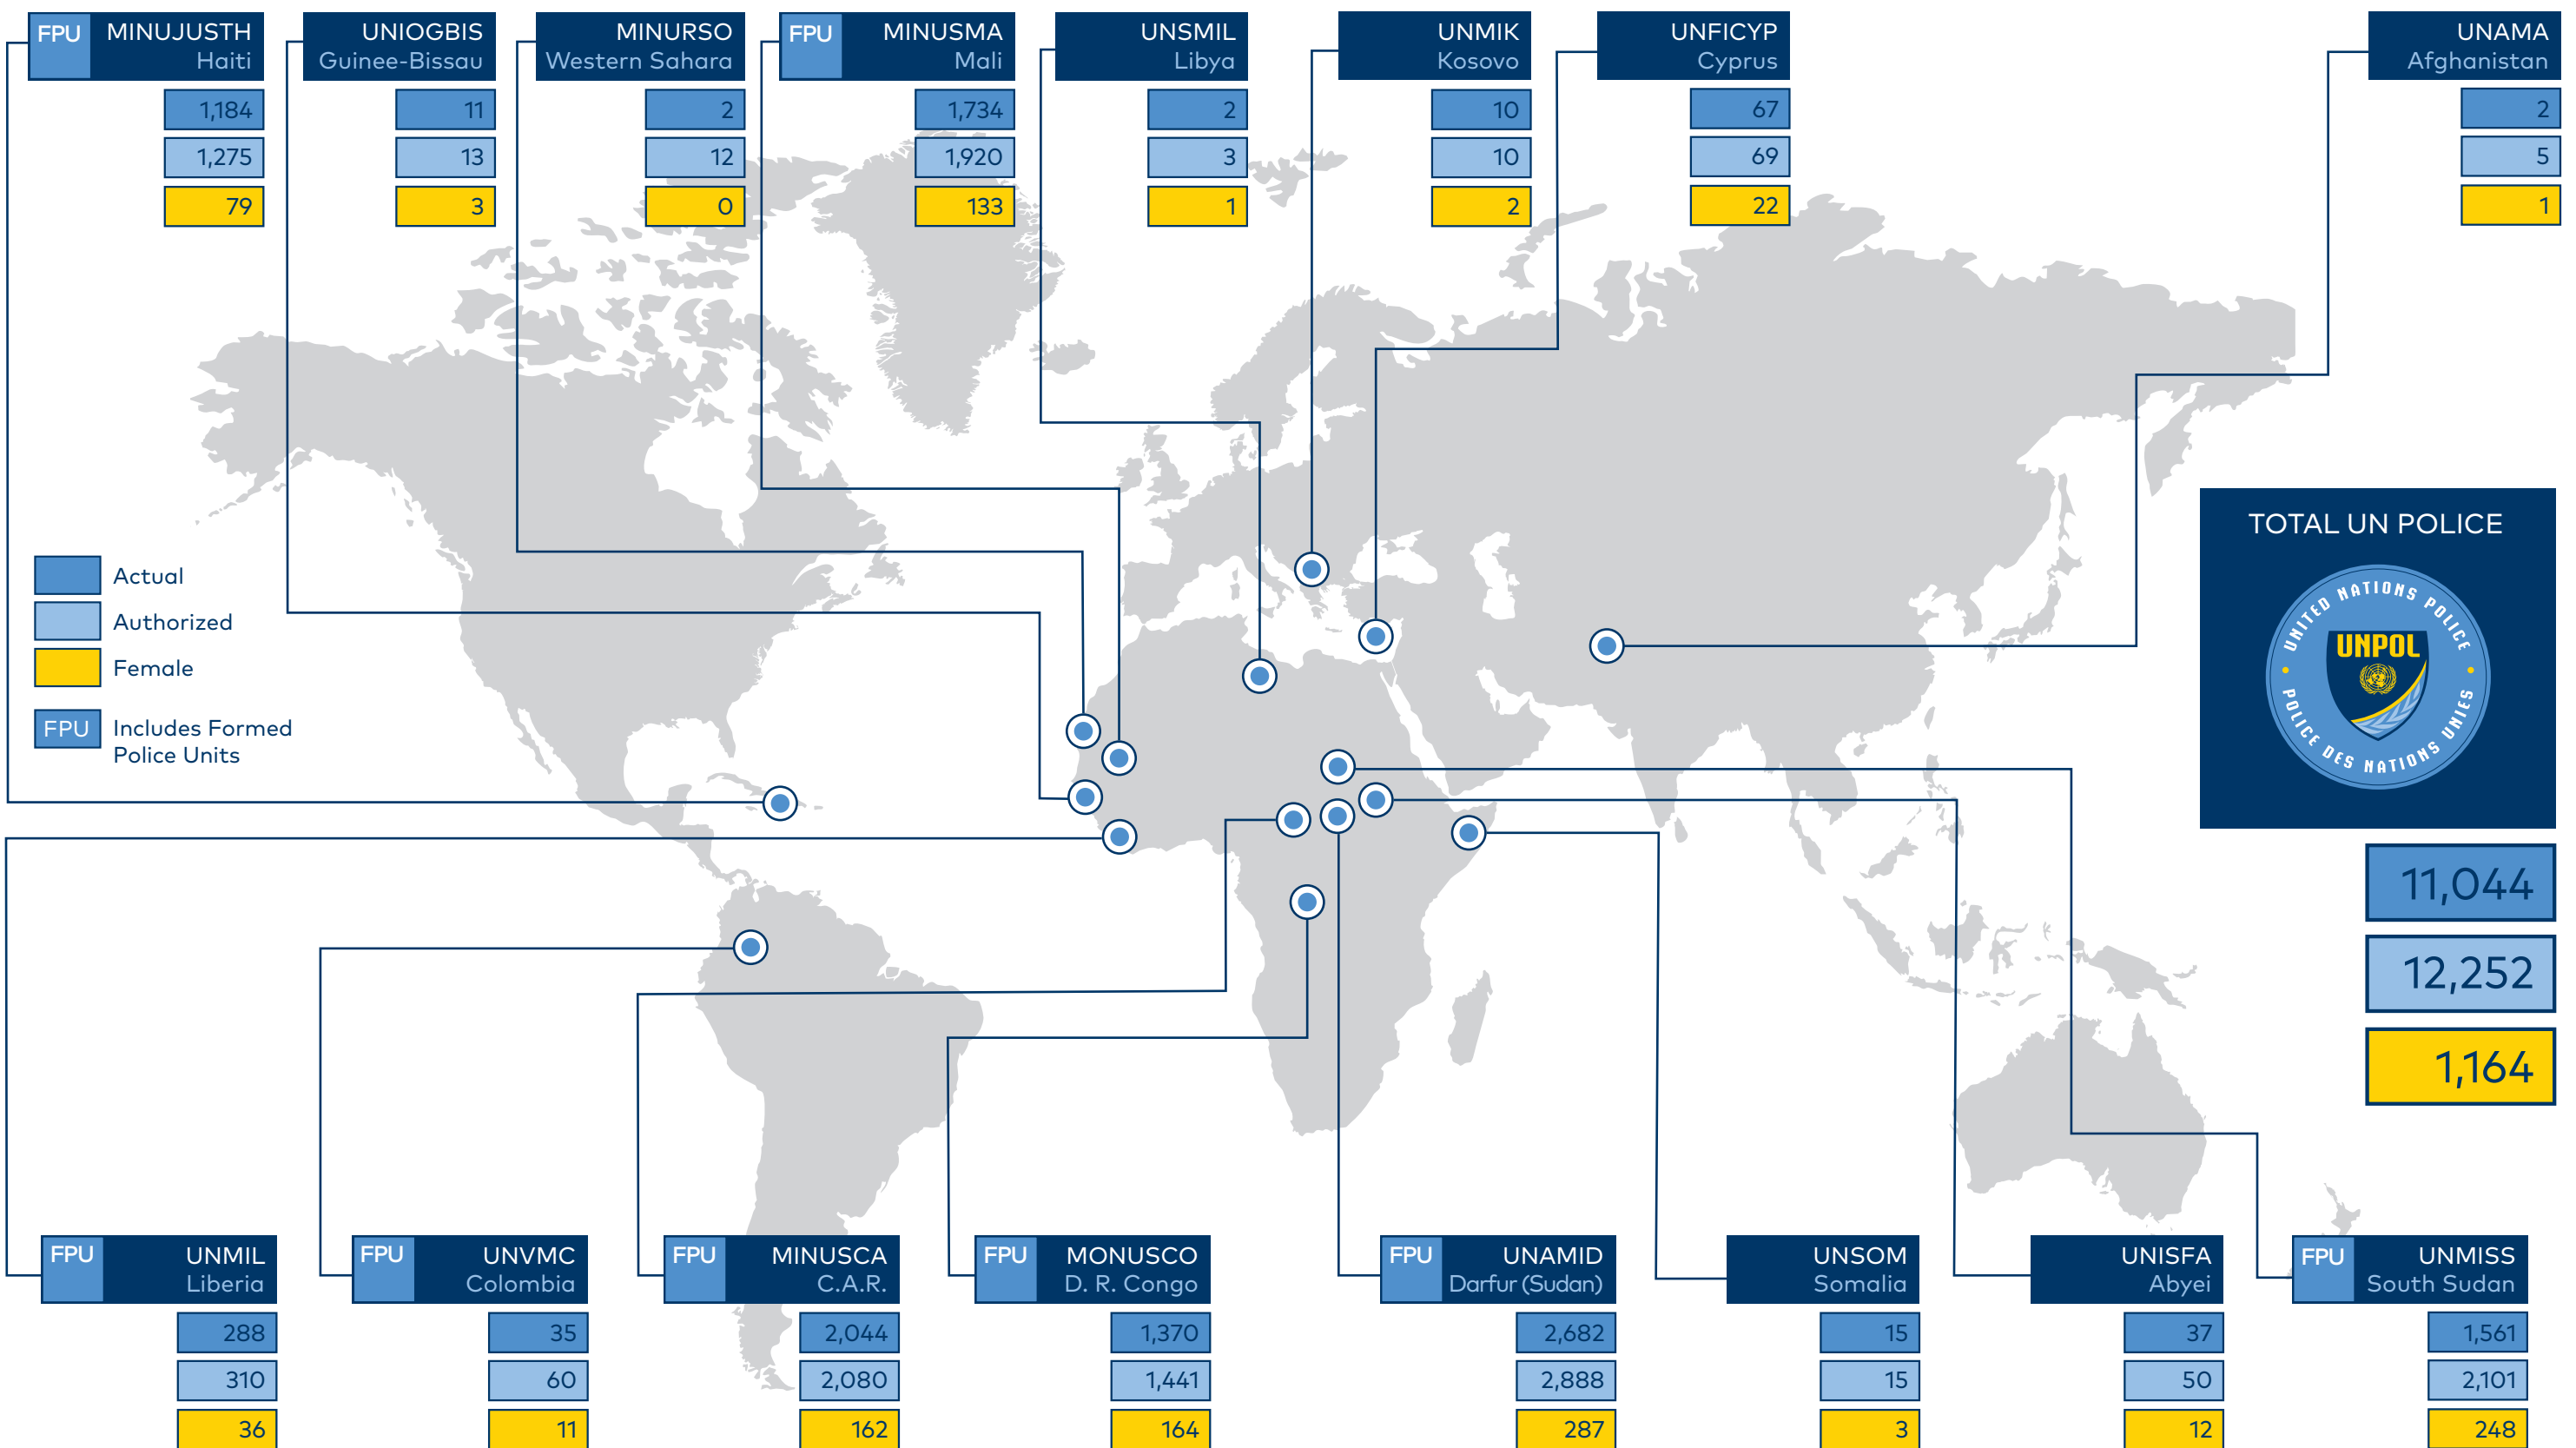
FPU MINUJUSTH Haiti
1,184
1,275
79

UNIOGBIS Guinee-Bissau
11
13
3

MINURSO Western Sahara
2
12
0

FPU MINUSMA Mali
1,734
1,920
133

UNSMIL Libya
2
3
1

UNMIK Kosovo
10
10
2

UNFICYP Cyprus
67
69
22

UNAMA Afghanistan
2
5
1

Actual
Authorized
Female
FPU Includes Formed Police Units

TOTAL UN POLICE
UNITED NATIONS POLICE
UNPOL
POLICE DES NATIONS UNIES
11,044
12,252
1,164

FPU UNMIL Liberia
288
310
36

FPU UNVMC Colombia
35
60
11

FPU MINUSCA C.A.R.
2,044
2,080
162

FPU MONUSCO D. R. Congo
1,370
1,441
164

FPU UNAMID Darfur (Sudan)
2,682
2,888
287

UNSOM Somalia
15
15
3

UNISFA Abyei
37
50
12

FPU UNMISS South Sudan
1,561
2,101
248